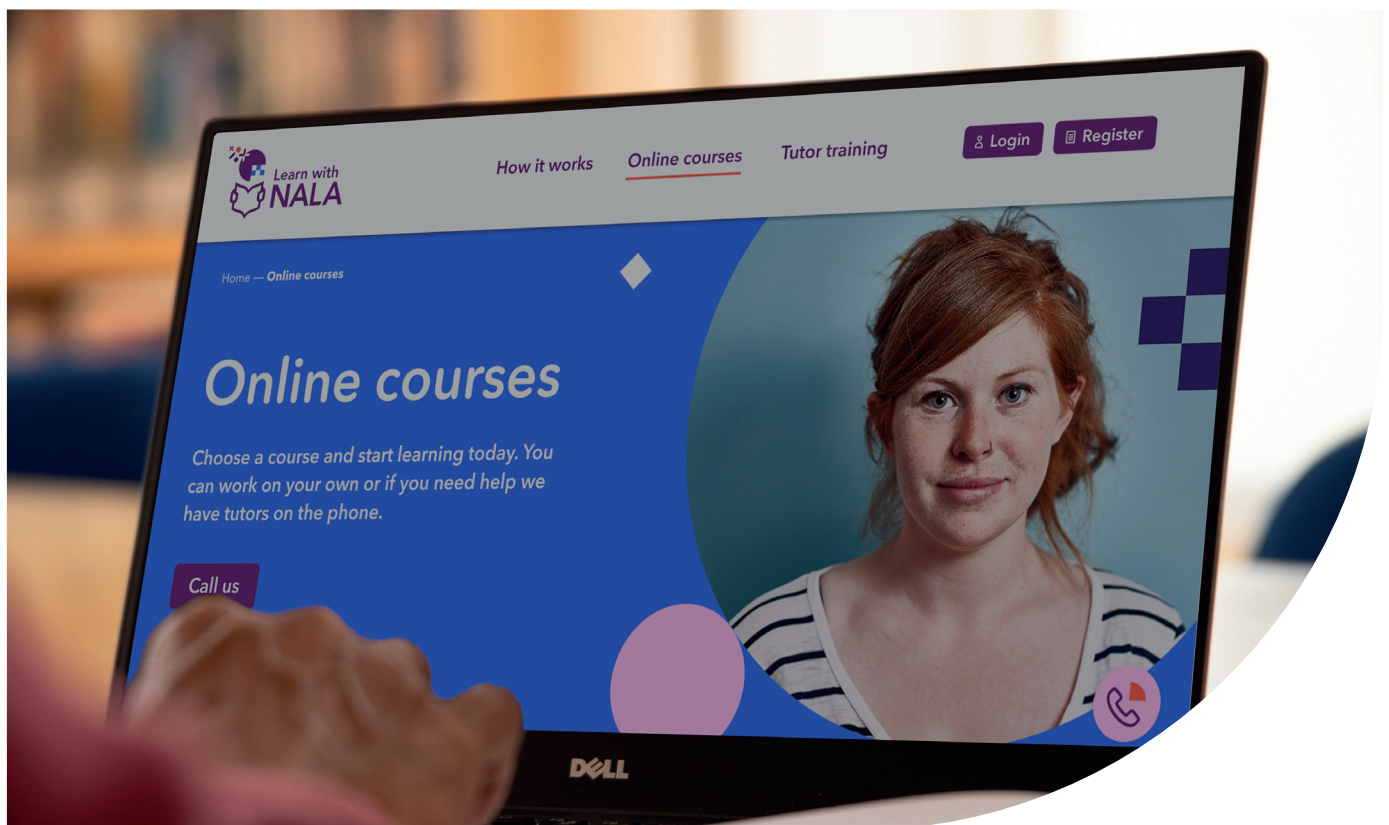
Learn with NALA

How it works Online courses Tutor training

Login Register

Home — Online courses

Online courses

Choose a course and start learning today. You can work on your own or if you need help we have tutors on the phone.

Call us

DELL